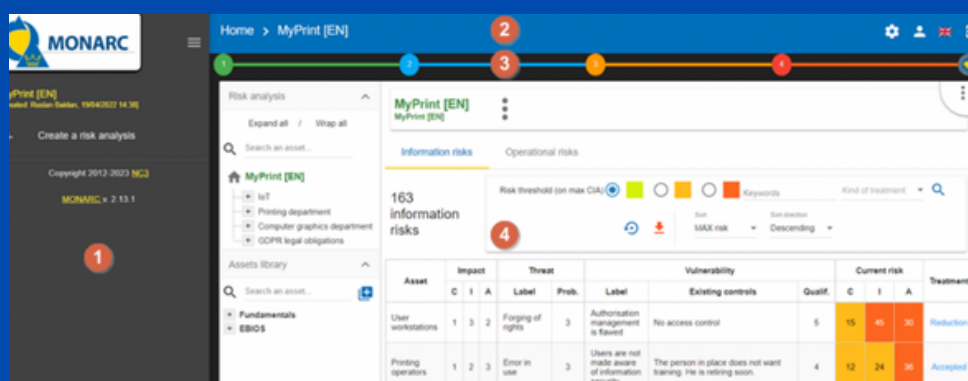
MONARC

Home > MyPrint [EN]

2

1 2 3 3 4

MyPrint [EN]
Created: Ruslan Baidan, 19/04/2022 14:38

Create a risk analysis

Copyright 2012-2023 NC3

MONARC v. 2.13.1

1

Risk analysis

Expand all / Wrap all

Search an asset...

MyPrint [EN]
IoT
Printing department
Computer graphics department
GDPR legal obligations

Assets library

Search an asset...

Fundamentals
EBIOS

MyPrint [EN]
MyPrint [EN]

Information risks Operational risks

163 information risks

Risk threshold (on max CIA)

Keywords

Kind of treatment

4

Sort
MAX risk

Sort direction
Descending

| Asset | Impact | | | Threat | | Vulnerability | | | Current risk | | | Treatment |
|---|---|---|---|---|---|---|---|---|---|---|---|---|
| | C | I | A | Label | Prob. | Label | Existing controls | Qualif. | C | I | A | |
| User workstations | 1 | 3 | 2 | Forging of rights | 3 | Authorisation management is flawed | No access control | 5 | 15 | 45 | 30 | Reduction |
| Printing operators | 1 | 2 | 3 | Error in use | 3 | Users are not made aware of information security | The person in place does not want training. He is retiring soon. | 4 | 12 | 24 | 36 | Accepted |